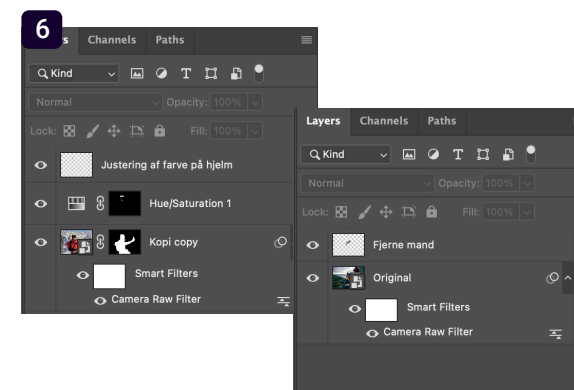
6

s Channels Paths

Kind

Normal Opacity: 100%

Lock: Fill: 100%

Justering af farve på hjelm

Hue/Saturation 1

Kopi copy

Smart Filters

Camera Raw Filter

Layers Channels Paths

Kind

Normal Opacity: 100%

Lock: Fill: 100%

Fjerne mand

Original

Smart Filters

Camera Raw Filter